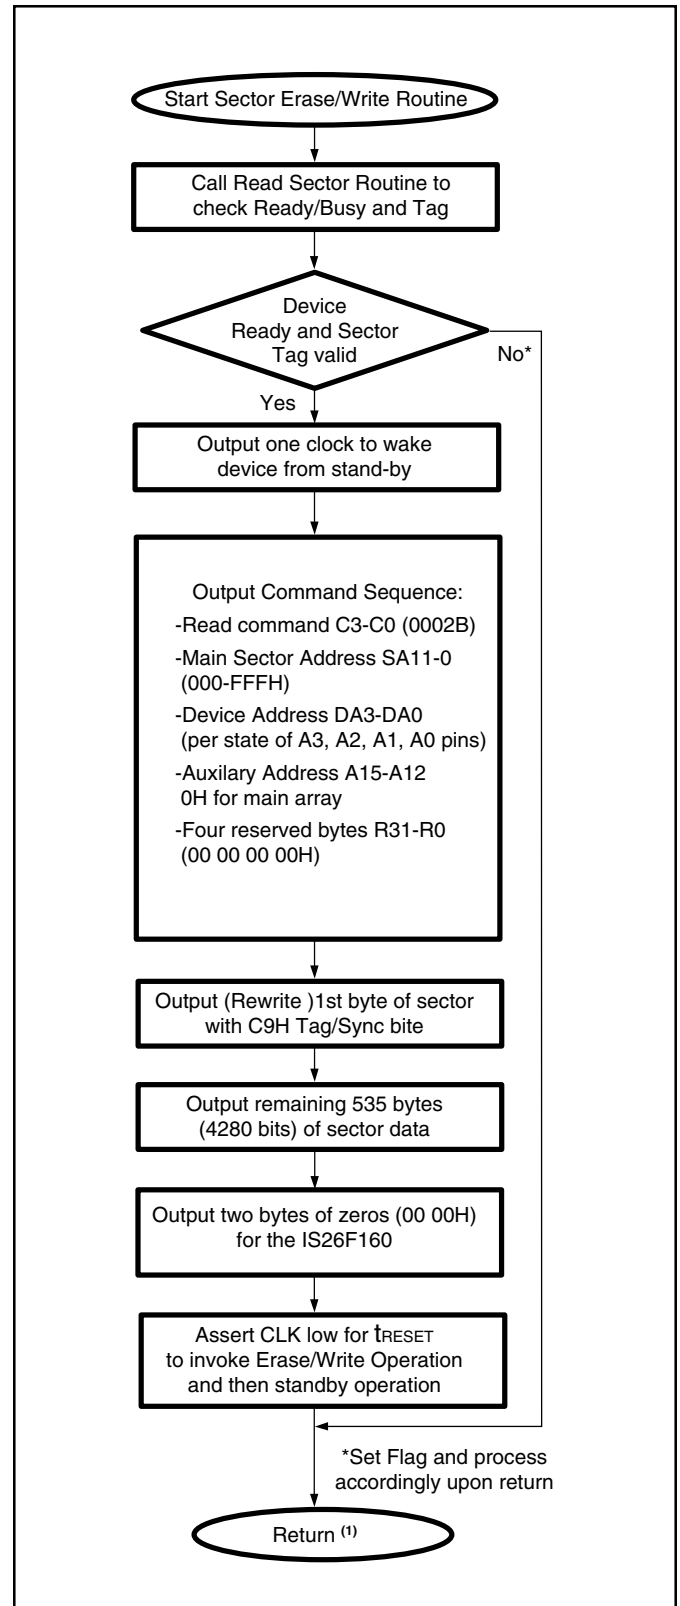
Start Sector Erase/Write Routine

Call Read Sector Routine to check Ready/Busy and Tag

Device Ready and Sector Tag valid

No*

Yes

Output one clock to wake device from stand-by

Output Command Sequence:
-Read command C3-C0 (0002B)
-Main Sector Address SA11-0 (000-FFFH)
-Device Address DA3-DA0 (per state of A3, A2, A1, A0 pins)
-Auxilary Address A15-A12 0H for main array
-Four reserved bytes R31-R0 (00 00 00 00H)

Output (Rewrite )1st byte of sector with C9H Tag/Sync bite

Output remaining 535 bytes (4280 bits) of sector data

Output two bytes of zeros (00 00H) for the IS26F160

Assert CLK low for $t_{RESET}$ to invoke Erase/Write Operation and then standby operation

*Set Flag and process accordingly upon return

Return $^{(1)}$